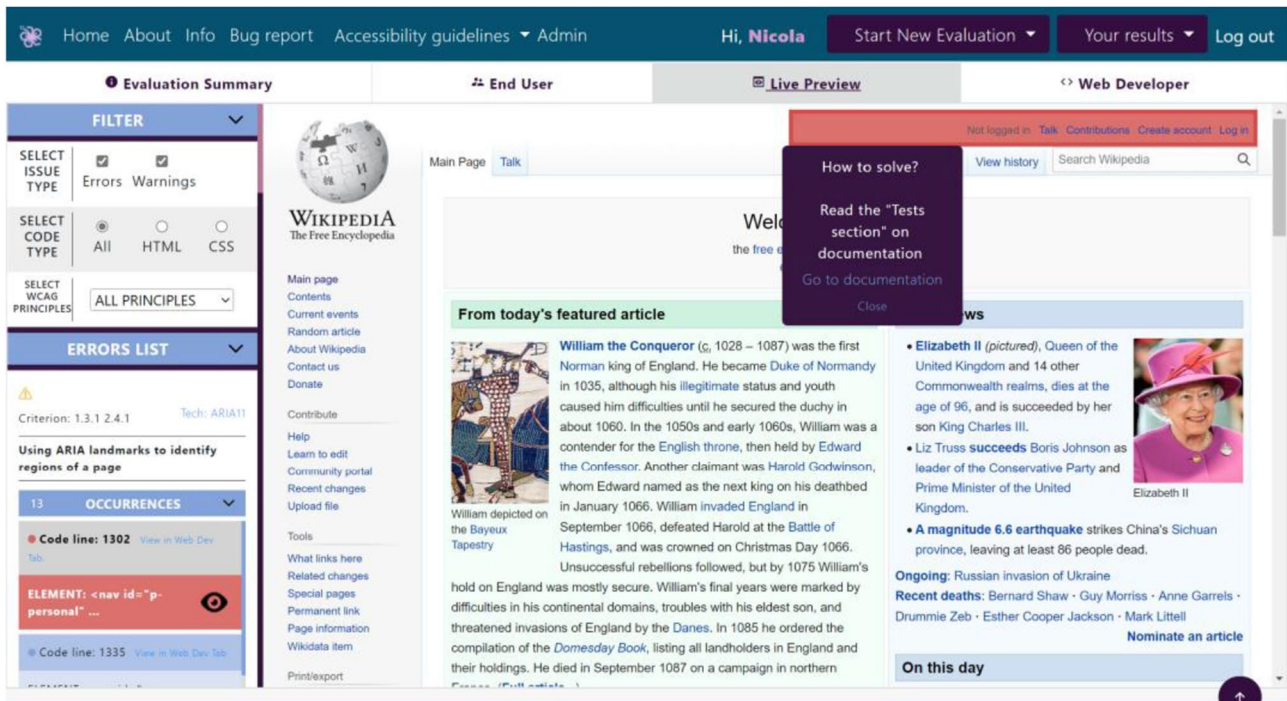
Home About Info Bug report Accessibility guidelines ▾ Admin Hi, Nicola Start New Evaluation ▾ Your results ▾ Log out

Evaluation Summary End User Live Preview Web Developer

FILTER

SELECT ISSUE TYPE Errors Warnings

SELECT CODE TYPE All HTML CSS

SELECT WCAG PRINCIPLES ALL PRINCIPLES

ERRORS LIST

Criterion: 1.3.1 2.4.1 Tech: ARIA11

Using ARIA landmarks to identify regions of a page

13 OCCURRENCES

Code line: 1302 View in Web Dev Tab

ELEMENT: <nav id="p-personal" ...

Code line: 1335 View in Web Dev Tab

WIKIPEDIA
The Free Encyclopedia

Main page
Contents
Current events
Random article
About Wikipedia
Contact us
Donate

Contribute
Help
Learn to edit
Community portal
Recent changes
Upload file

Tools
What links here
Related changes
Special pages
Permanent link
Page information
Wikidata item

Print/export

Not logged in Talk Contributions Create account Log in

Main Page Talk

View history Search Wikipedia

How to solve?

Read the "Tests section" on documentation

Go to documentation

Close

Welc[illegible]

the free e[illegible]

From today's featured article

William the Conqueror (c. 1028 – 1087) was the first Norman king of England. He became Duke of Normandy in 1035, although his illegitimate status and youth caused him difficulties until he secured the duchy in about 1060. In the 1050s and early 1060s, William was a contender for the English throne, then held by Edward the Confessor. Another claimant was Harold Godwinson, whom Edward named as the next king on his deathbed in January 1066. William invaded England in September 1066, defeated Harold at the Battle of Hastings, and was crowned on Christmas Day 1066. Unsuccessful rebellions followed, but by 1075 William's hold on England was mostly secure. William's final years were marked by difficulties in his continental domains, troubles with his eldest son, and threatened invasions of England by the Danes. In 1085 he ordered the compilation of the Domesday Book, listing all landholders in England and their holdings. He died in September 1087 on a campaign in northern

William depicted on the Bayeux Tapestry

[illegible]ws

• Elizabeth II (pictured), Queen of the United Kingdom and 14 other Commonwealth realms, dies at the age of 96, and is succeeded by her son King Charles III.
• Liz Truss succeeds Boris Johnson as leader of the Conservative Party and Prime Minister of the United Kingdom.
• A magnitude 6.6 earthquake strikes China's Sichuan province, leaving at least 86 people dead.

Elizabeth II

Ongoing: Russian invasion of Ukraine
Recent deaths: Bernard Shaw · Guy Morriss · Anne Garrels · Drummie Zeb · Esther Cooper Jackson · Mark Littell

Nominate an article

On this day